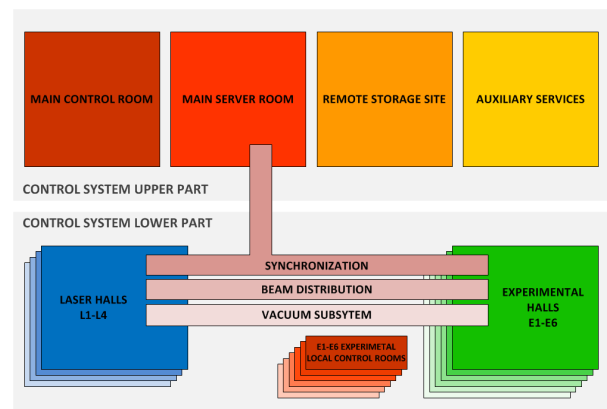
MAIN CONTROL ROOM

MAIN SERVER ROOM

REMOTE STORAGE SITE

AUXILIARY SERVICES

CONTROL SYSTEM UPPER PART

CONTROL SYSTEM LOWER PART

LASER HALLS
L1-L4

SYNCHRONIZATION

BEAM DISTRIBUTION

VACUUM SUBSYTEM

EXPERIMENTAL
HALLS
E1-E6

E1-E6 EXPERIMETAL
LOCAL CONTROL ROOMS